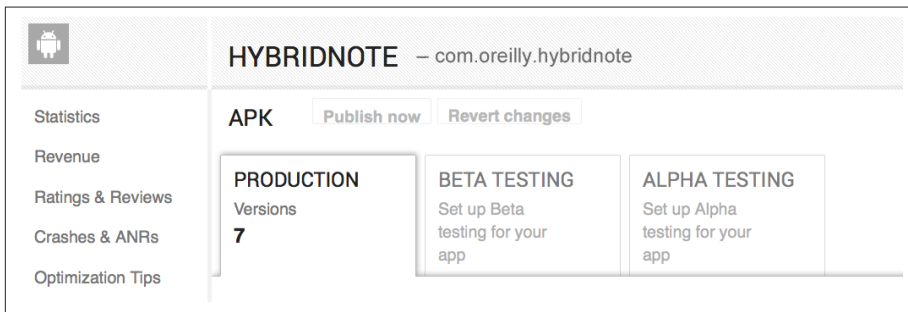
HYBRIDNOTE – com.oreilly.hybridnote

Statistics

Revenue

Ratings & Reviews

Crashes & ANRs

Optimization Tips

APK Publish now Revert changes

PRODUCTION
Versions
7

BETA TESTING
Set up Beta testing for your app

ALPHA TESTING
Set up Alpha testing for your app